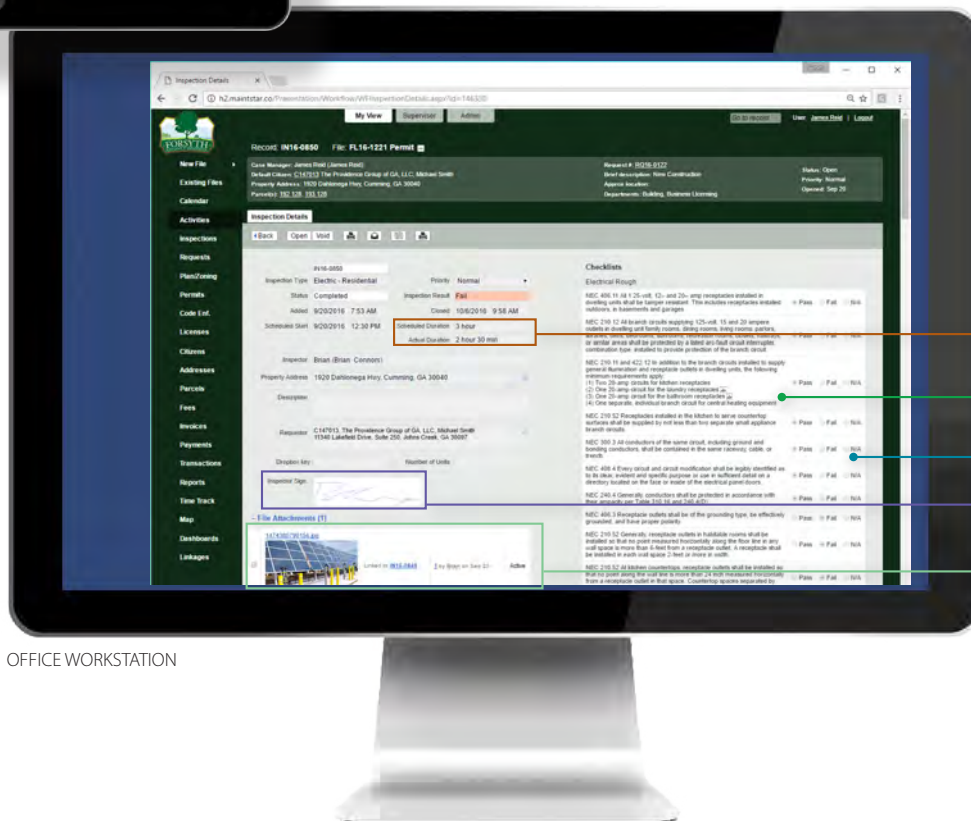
Inspection Details ×

h2.mainstar.co/Presentation/Workflow/WFInspectionDetails.aspx?id=146320

My View Supervisor Admin

Go to record User: James Reid | Logout

FORSYTH

Record: IN16-0850 File: FL16-1221 Permit

Case Manager: James Reid (James Reid)
Default Citizen: C147013 The Providence Group of GA, LLC, Michael Smith
Property Address: 1920 Dahlonega Hwy, Cumming, GA 30040
Parcel(s): 192 128, 193 128

Request #: RQ16-0122
Brief description: New Construction
Approx location:
Departments: Building, Business Licensing

Status: Open
Priority: Normal
Opened: Sep 20

New File
Existing Files
Calendar
Activities
Inspections
Requests
Plan/Zoning
Permits
Code Enf.
Licenses
Citizens
Addresses
Parcels
Fees
Invoices
Payments
Transactions
Reports
Time Track
Map
Dashboards
Linkages

Inspection Details

<Back Open Void

IN16-0850
Inspection Type Electric - Residential
Priority Normal
Status Completed
Inspection Result Fail
Added 9/20/2016 7:53 AM
Closed 10/6/2016 9:58 AM
Scheduled Start 9/20/2016 12:30 PM
Scheduled Duration 3 hour
Actual Duration 2 hour 30 min
Inspector Brian (Brian Connors)
Property Address 1920 Dahlonega Hwy, Cumming, GA 30040
Description
Requestor C147013, The Providence Group of GA, LLC, Michael Smith 11340 Lakefield Drive, Suite 200, Johns Creek, GA 30097
Dropbox key
Number of Units
Inspector Sign.

- File Attachments (1)
1478380728106.jpg
Linked to IN16-0850
2 by Brian on Sep 22
Active

Checklists
Electrical Rough

NEC 406.11 All 125-volt, 15- and 20- amp receptacles installed in dwelling units shall be tamper resistant. This includes receptacles installed outdoors, in basements and garages
Pass Fail N/A

NEC 210.12 All branch circuits supplying 125-volt, 15 and 20 ampere outlets in dwelling unit family rooms, dining rooms, living rooms, parlors, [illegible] or similar areas shall be protected by a listed arc-fault circuit interrupter, combination type, installed to provide protection of the branch circuit

NEC 210.11 and 422.12 In addition to the branch circuits installed to supply general illumination and receptacle outlets in dwelling units, the following minimum requirements apply:
(1) Two 20-amp circuits for kitchen receptacles
(2) One 20-amp circuit for the laundry receptacles
(3) One 20-amp circuit for the bathroom receptacles
(4) One separate, individual branch circuit for central heating equipment
Pass Fail N/A

NEC 210.52 Receptacles installed in the kitchen to serve countertop surfaces shall be supplied by not less than two separate small appliance branch circuits
Pass Fail N/A

NEC 300.3 All conductors of the same circuit, including ground and bonding conductors, shall be contained in the same raceway, cable, or trench
Pass Fail N/A

NEC 408.4 Every circuit and circuit modification shall be legibly identified as to its clear, evident and specific purpose or use in sufficient detail on a directory located on the face or inside of the electrical panel doors.
Pass Fail N/A

NEC 240.4 Generally, conductors shall be protected in accordance with their ampacity per Table 310.16 and 240.4(D)
Pass Fail N/A

NEC 406.3 Receptacle outlets shall be of the grounding type, be effectively grounded, and have proper polarity.
Pass Fail N/A

NEC 210.52 Generally, receptacle outlets in habitable rooms shall be installed so that no point measured horizontally along the floor line in any wall space is more than 6-feet from a receptacle outlet. A receptacle shall be installed in each wall space 2-feet or more in width.
Pass Fail N/A

NEC 210.52 All kitchen countertops, receptacle outlets shall be installed so that no point along the wall line is more than 24 inch measured horizontally from a receptacle outlet in that space. Countertop spaces separated by
Pass Fail N/A

OFFICE WORKSTATION